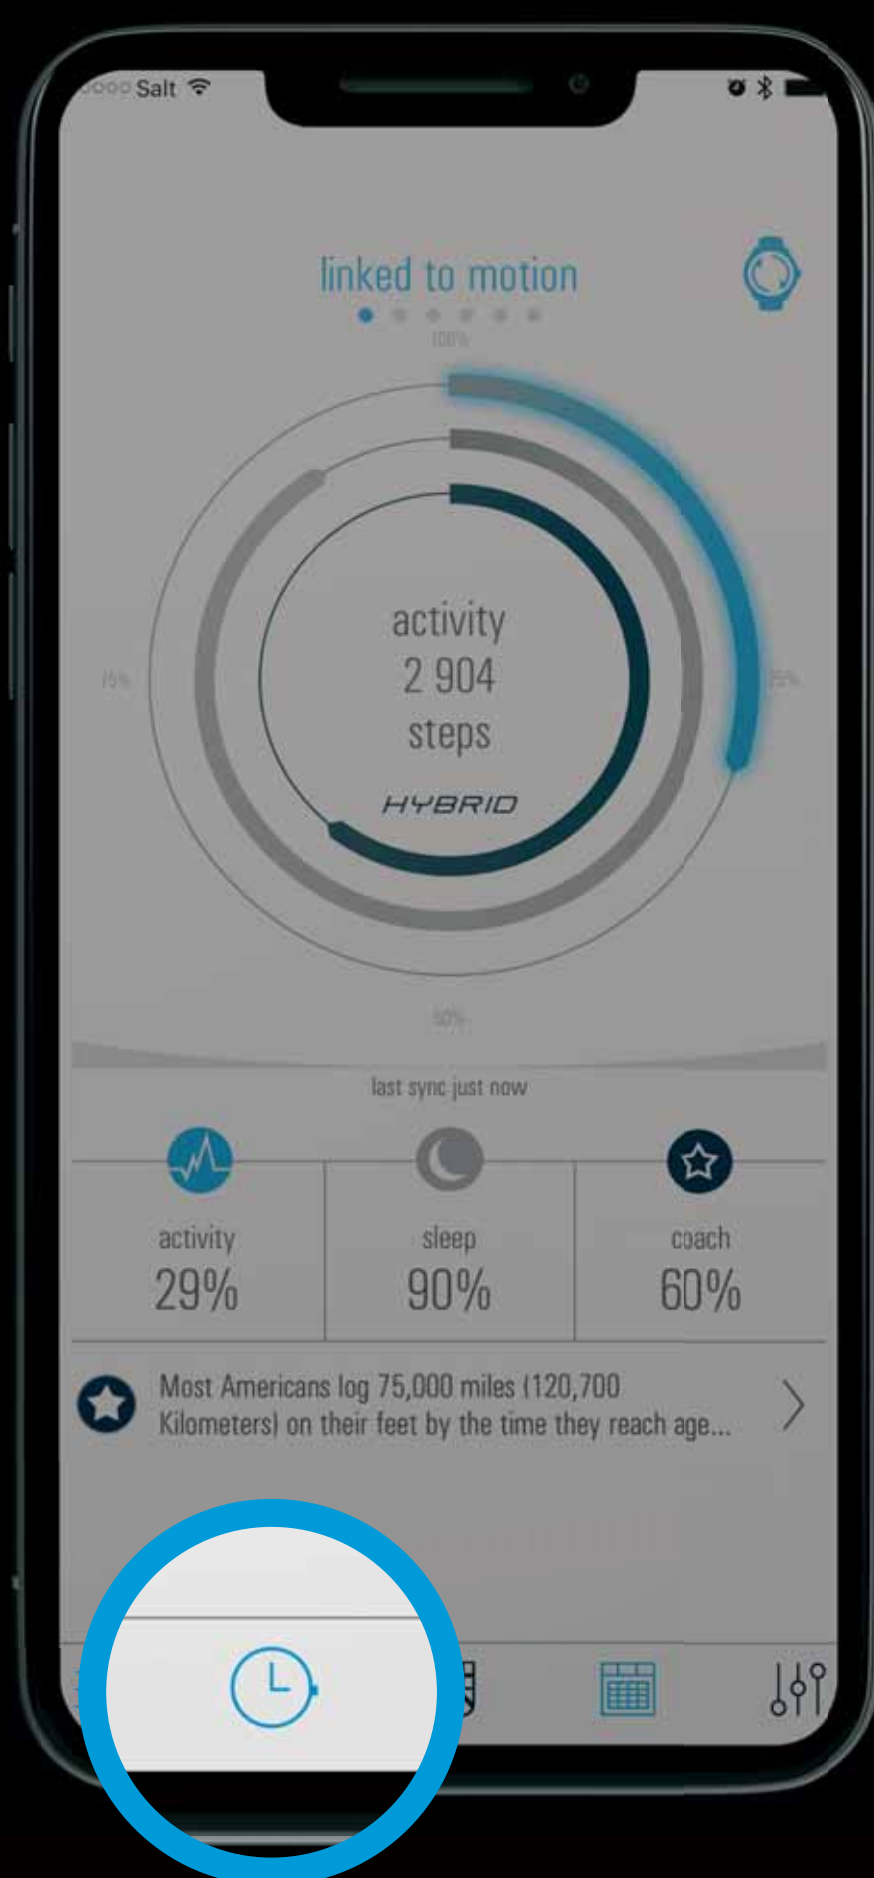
Salt

linked to motion

100%

activity
2 904
steps
HYBRID

75%

25%

50%

last sync just now

activity
29%

sleep
90%

coach
60%

Most Americans log 75,000 miles (120,700 Kilometers) on their feet by the time they reach age...